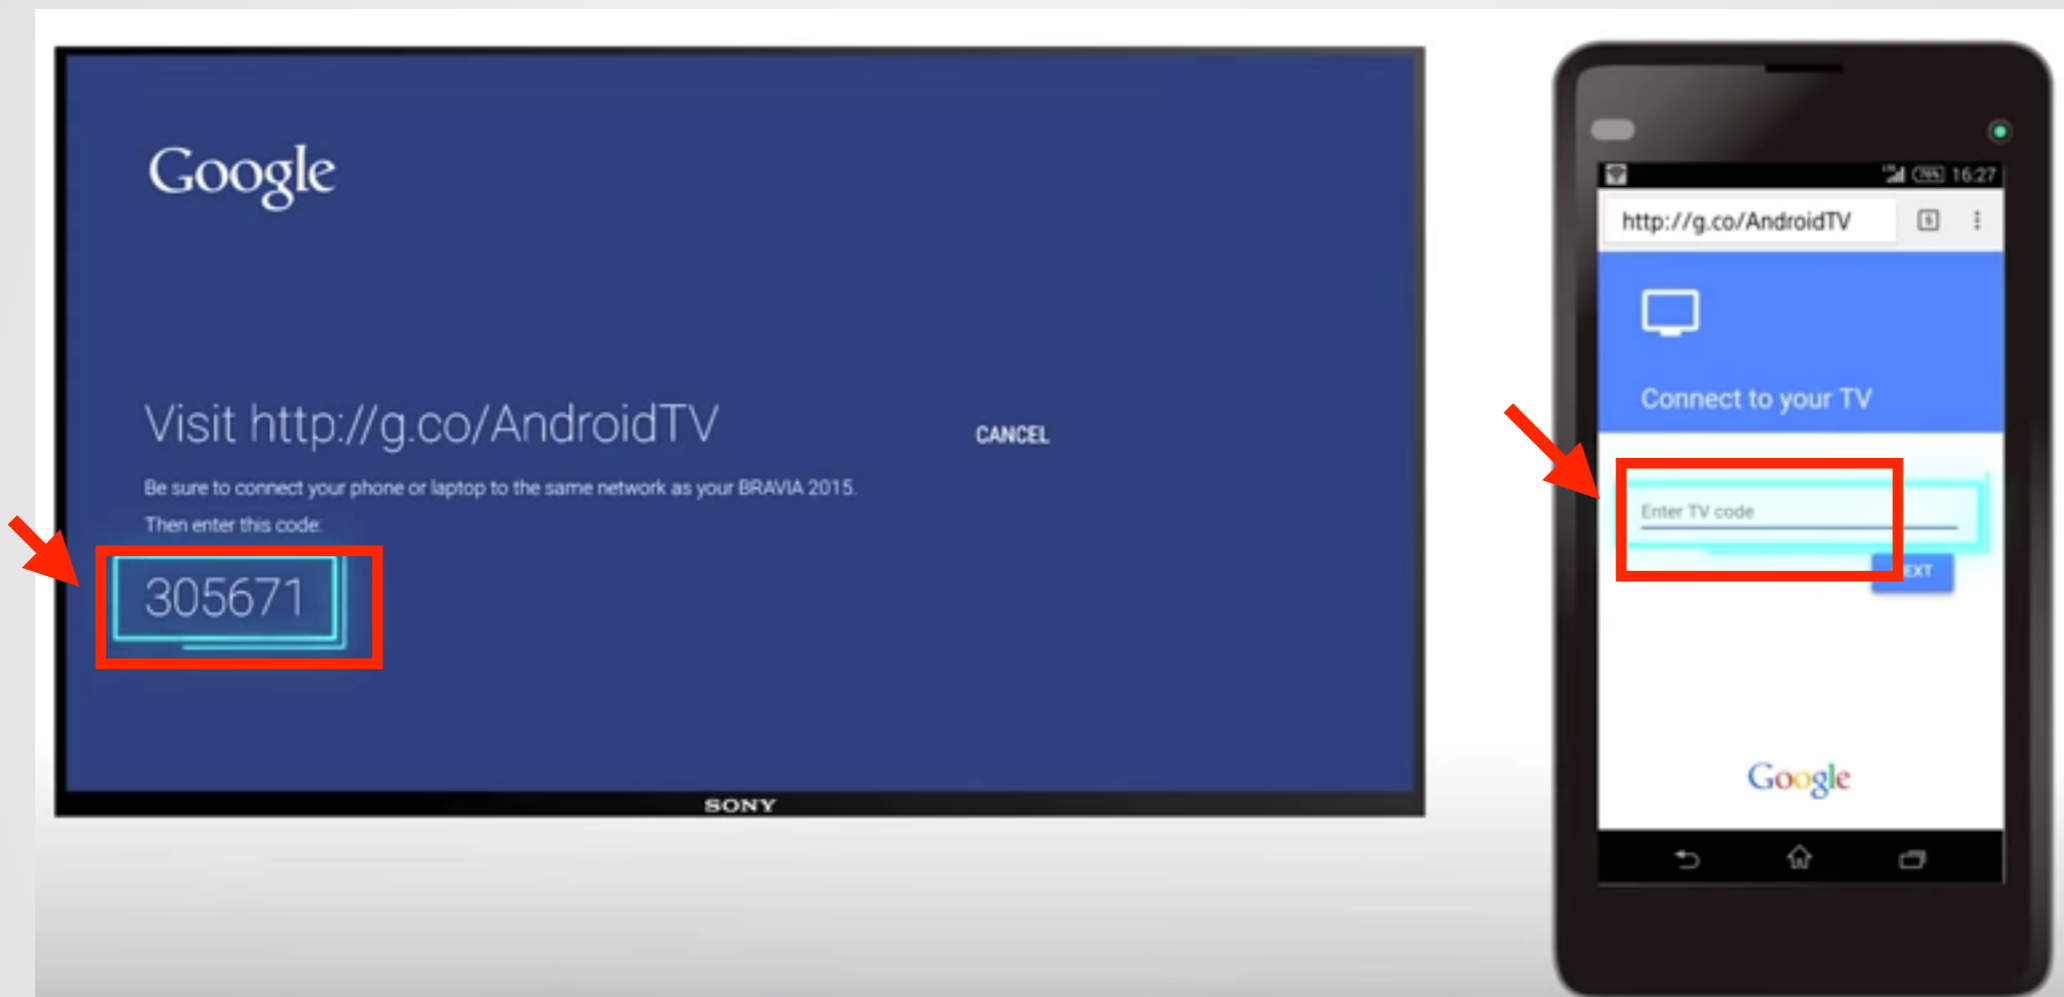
Google

Visit http://g.co/AndroidTV

CANCEL

Be sure to connect your phone or laptop to the same network as your BRAVIA 2015.

Then enter this code:

305671

SONY

16:27

http://g.co/AndroidTV

Connect to your TV

Enter TV code

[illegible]EXT

Google